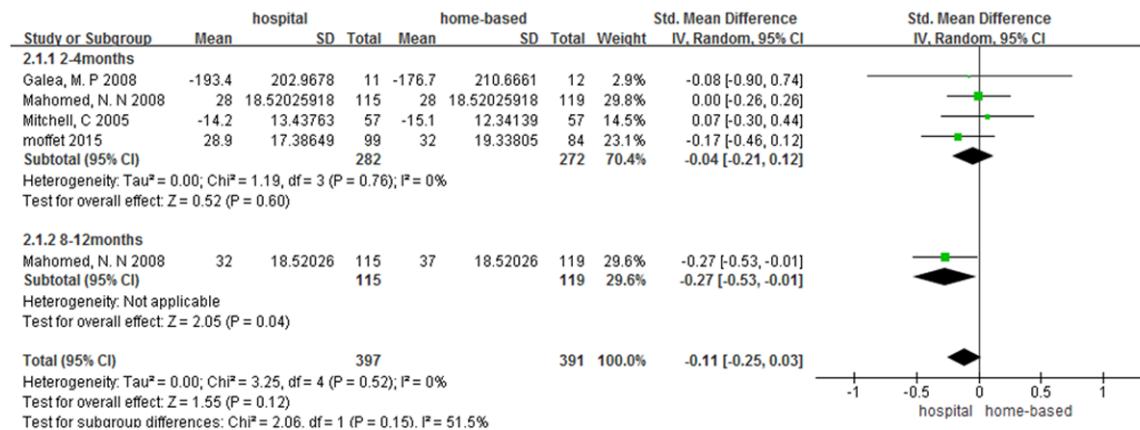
| Study or Subgroup | hospital Mean | SD | Total | home-based Mean | SD | Total | Weight | Std. Mean Difference IV, Random, 95% CI |
|---|---|---|---|---|---|---|---|---|
| **2.1.1 2-4months** | | | | | | | | |
| Galea, M. P 2008 | -193.4 | 202.9678 | 11 | -176.7 | 210.6661 | 12 | 2.9% | -0.08 [-0.90, 0.74] |
| Mahomed, N. N 2008 | 28 | 18.52025918 | 115 | 28 | 18.52025918 | 119 | 29.8% | 0.00 [-0.26, 0.26] |
| Mitchell, C 2005 | -14.2 | 13.43763 | 57 | -15.1 | 12.34139 | 57 | 14.5% | 0.07 [-0.30, 0.44] |
| moffet 2015 | 28.9 | 17.38649 | 99 | 32 | 19.33805 | 84 | 23.1% | -0.17 [-0.46, 0.12] |
| **Subtotal (95% CI)** | | | **282** | | | **272** | **70.4%** | **-0.04 [-0.21, 0.12]** |

Heterogeneity: Tau² = 0.00; Chi² = 1.19, df = 3 (P = 0.76); I² = 0%
Test for overall effect: Z = 0.52 (P = 0.60)

| Study or Subgroup | hospital Mean | SD | Total | home-based Mean | SD | Total | Weight | Std. Mean Difference IV, Random, 95% CI |
|---|---|---|---|---|---|---|---|---|
| **2.1.2 8-12months** | | | | | | | | |
| Mahomed, N. N 2008 | 32 | 18.52026 | 115 | 37 | 18.52026 | 119 | 29.6% | -0.27 [-0.53, -0.01] |
| **Subtotal (95% CI)** | | | **115** | | | **119** | **29.6%** | **-0.27 [-0.53, -0.01]** |

Heterogeneity: Not applicable
Test for overall effect: Z = 2.05 (P = 0.04)

**Total (95% CI)** **397** **391** **100.0%** **-0.11 [-0.25, 0.03]**
Heterogeneity: Tau² = 0.00; Chi² = 3.25, df = 4 (P = 0.52); I² = 0%
Test for overall effect: Z = 1.55 (P = 0.12)
Test for subgroup differences: Chi² = 2.06, df = 1 (P = 0.15), I² = 51.5%

Std. Mean Difference
IV, Random, 95% CI
-1 -0.5 0 0.5 1
hospital home-based